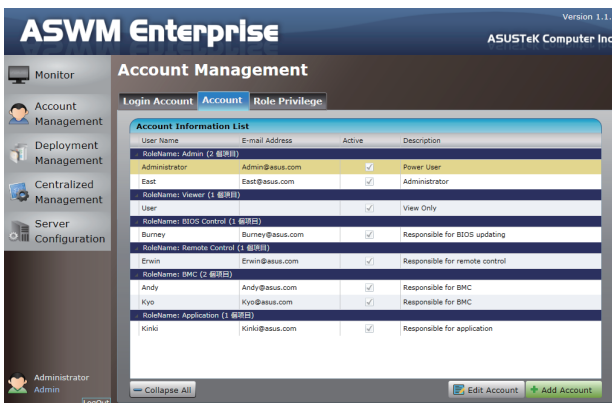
ASWM Enterprise

Version 1.1.

ASUSTeK Computer Inc

Monitor

Account Management

Deployment Management

Centralized Management

Server Configuration

Administrator
Admin
LogOut

Account Management

Login Account | Account | Role Privilege

Account Information List

| User Name | E-mail Address | Active | Description |
|---|---|---|---|
| RoleName: Admin (2 個項目) | | | |
| Administrator | Admin@asus.com | ✓ | Power User |
| East | East@asus.com | ✓ | Administrator |
| RoleName: Viewer (1 個項目) | | | |
| User | | ✓ | View Only |
| RoleName: BIOS Control (1 個項目) | | | |
| Burney | Burney@asus.com | ✓ | Responsible for BIOS updating |
| RoleName: Remote Control (1 個項目) | | | |
| Erwin | Erwin@asus.com | ✓ | Responsible for remote control |
| RoleName: BMC (2 個項目) | | | |
| Andy | Andy@asus.com | ✓ | Responsible for BMC |
| Kyo | Kyo@asus.com | ✓ | Responsible for BMC |
| RoleName: Application (1 個項目) | | | |
| Kinki | Kinki@asus.com | ✓ | Responsible for application |

Collapse All

Edit Account

Add Account